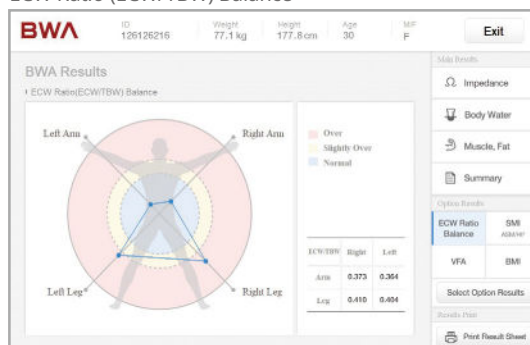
ECW Ratio (ECW/TBW) Balance

BWA

ID 126126216

Weight 77.1 kg

Height 177.8 cm

Age 30

M/F F

Exit

BWA Results

ECW Ratio(ECW/TBW) Balance

Left Arm

Right Arm

Left Leg

Right Leg

Over

Slightly Over

Normal

| ECW/TBW | Right | Left |
|---|---|---|
| Arm | 0.373 | 0.364 |
| Leg | 0.410 | 0.404 |

Main Results

Impedance

Body Water

Muscle, Fat

Summary

Option Results

ECW Ratio Balance

SMI ASM/Ht²

VFA

BMI

Select Option Results

Results Print

Print Result Sheet